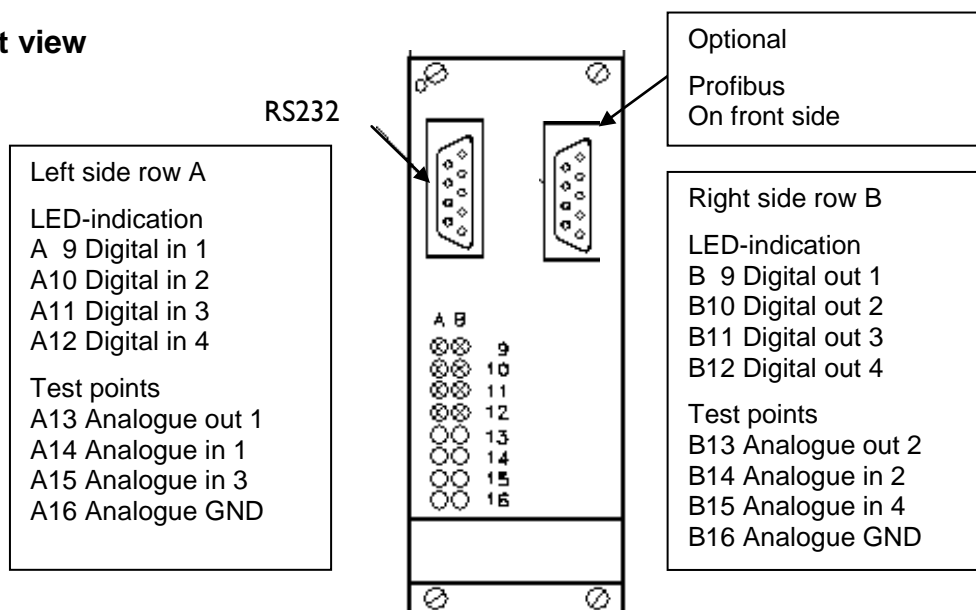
t view

RS232

Left side row A

LED-indication
A 9 Digital in 1
A10 Digital in 2
A11 Digital in 3
A12 Digital in 4

Test points
A13 Analogue out 1
A14 Analogue in 1
A15 Analogue in 3
A16 Analogue GND

A B
9
10
11
12
13
14
15
16

Optional

Profibus
On front side

Right side row B

LED-indication
B 9 Digital out 1
B10 Digital out 2
B11 Digital out 3
B12 Digital out 4

Test points
B13 Analogue out 2
B14 Analogue in 2
B15 Analogue in 4
B16 Analogue GND